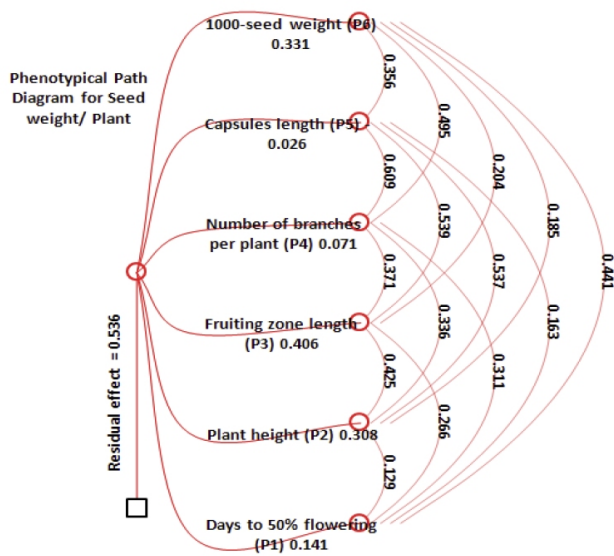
Phenotypical Path Diagram for Seed weight/ Plant

1000-seed weight (P6)
0.331

Capsules length (P5)
0.026

Number of branches per plant (P4) 0.071

Fruiting zone length (P3) 0.406

Plant height (P2) 0.308

Days to 50% flowering (P1) 0.141

Residual effect = 0.536

0.356
0.495
0.204
0.185
0.441
0.609
0.539
0.537
0.163
0.371
0.336
0.311
0.425
0.266
0.129